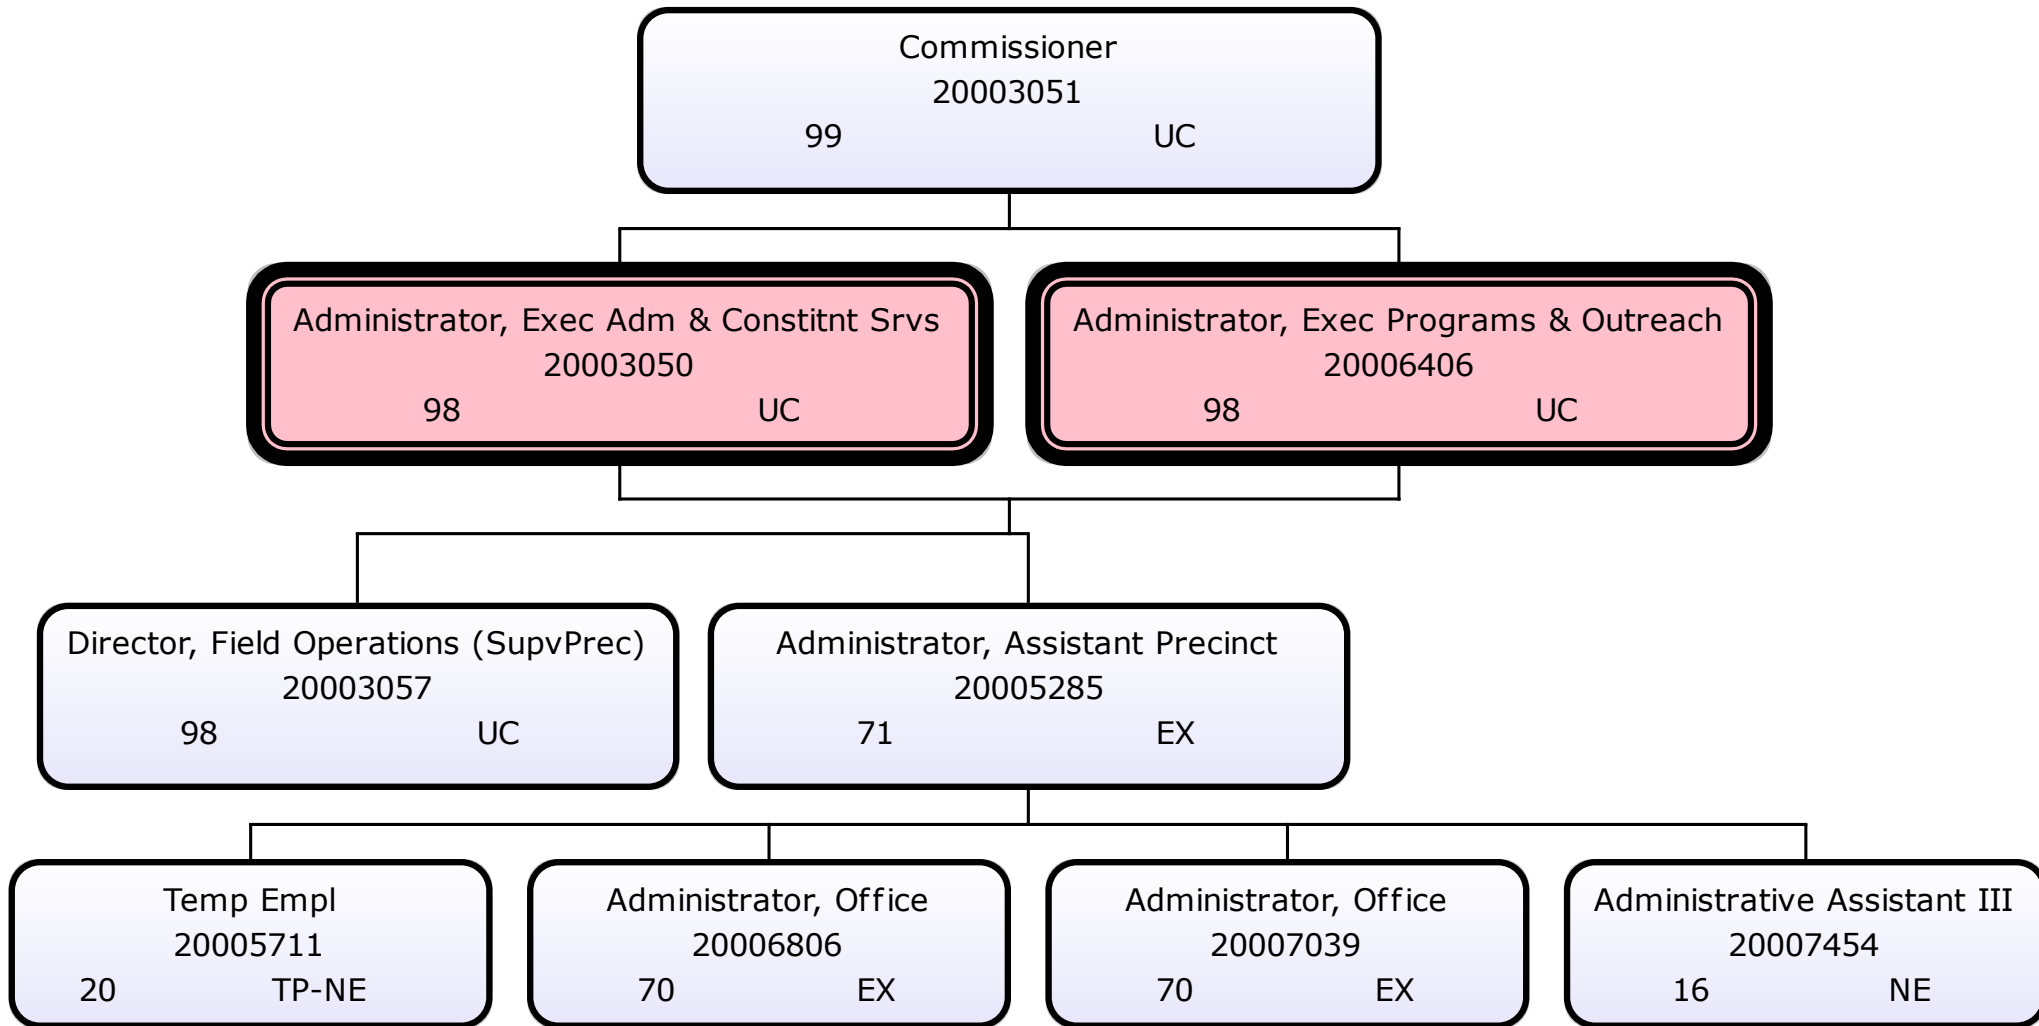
Commissioner
20003051
99 UC

Administrator, Exec Adm & Constitnt Srvs
20003050
98 UC

Administrator, Exec Programs & Outreach
20006406
98 UC

Director, Field Operations (SupvPrec)
20003057
98 UC

Administrator, Assistant Precinct
20005285
71 EX

Temp Empl
20005711
20 TP-NE

Administrator, Office
20006806
70 EX

Administrator, Office
20007039
70 EX

Administrative Assistant III
20007454
16 NE